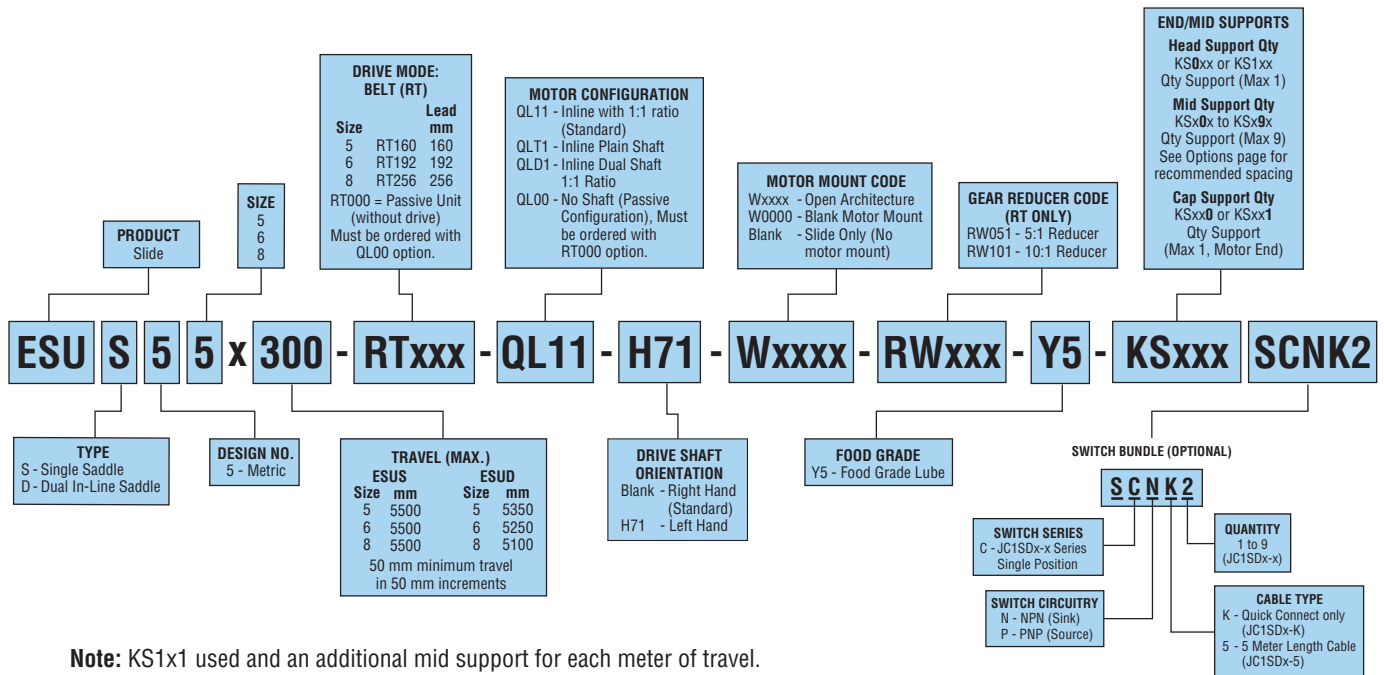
END/MID SUPPORTS
Head Support Qty
KS0xx or KS1xx
Qty Support (Max 1)
Mid Support Qty
KSx0x to KSx9x
Qty Support (Max 9)
See Options page for recommended spacing
Cap Support Qty
KSxx0 or KSxx1
Qty Support
(Max 1, Motor End)

DRIVE MODE:
BELT (RT)

| Size | | Lead mm |
|---|---|---|
| 5 | RT160 | 160 |
| 6 | RT192 | 192 |
| 8 | RT256 | 256 |

RT000 = Passive Unit (without drive)
Must be ordered with QL00 option.

MOTOR CONFIGURATION
QL11 - Inline with 1:1 ratio (Standard)
QLT1 - Inline Plain Shaft
QLD1 - Inline Dual Shaft 1:1 Ratio
QL00 - No Shaft (Passive Configuration), Must be ordered with RT000 option.

SIZE
5
6
8

PRODUCT
Slide

MOTOR MOUNT CODE
Wxxxx - Open Architecture
W0000 - Blank Motor Mount
Blank - Slide Only (No motor mount)

GEAR REDUCER CODE
(RT ONLY)
RW051 - 5:1 Reducer
RW101 - 10:1 Reducer

ESU S 5 5 x 300 - RTxxx - QL11 - H71 - Wxxxx - RWxxx - Y5 - KSxxx SCNK2

TYPE
S - Single Saddle
D - Dual In-Line Saddle

DESIGN NO.
5 - Metric

TRAVEL (MAX.)

| ESUS Size | mm | ESUD Size | mm |
|---|---|---|---|
| 5 | 5500 | 5 | 5350 |
| 6 | 5500 | 6 | 5250 |
| 8 | 5500 | 8 | 5100 |

50 mm minimum travel in 50 mm increments

DRIVE SHAFT ORIENTATION
Blank - Right Hand (Standard)
H71 - Left Hand

FOOD GRADE
Y5 - Food Grade Lube

SWITCH BUNDLE (OPTIONAL)
S C N K 2

SWITCH SERIES
C - JC1SDx-x Series Single Position

QUANTITY
1 to 9
(JC1SDx-x)

SWITCH CIRCUITRY
N - NPN (Sink)
P - PNP (Source)

CABLE TYPE
K - Quick Connect only (JC1SDx-K)
5 - 5 Meter Length Cable (JC1SDx-5)

Note: KS1x1 used and an additional mid support for each meter of travel.